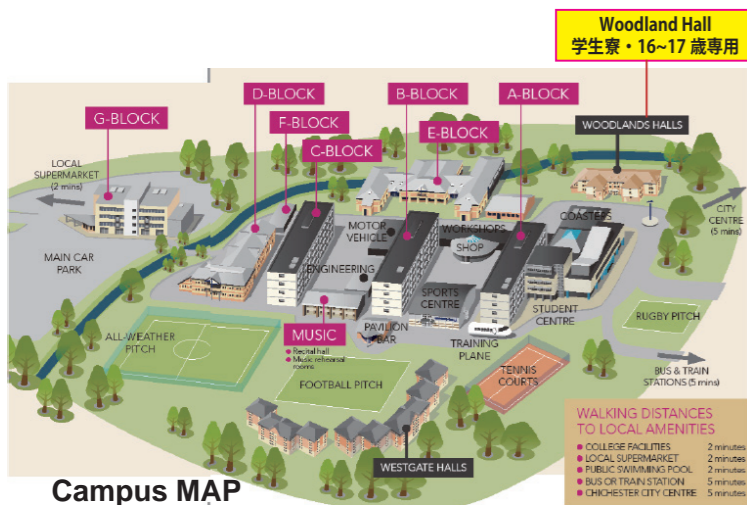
Woodland Hall
学生寮・16~17 歳専用

D-BLOCK
B-BLOCK
A-BLOCK
G-BLOCK
F-BLOCK
E-BLOCK
C-BLOCK
WOODLANDS HALLS

LOCAL SUPERMARKET (2 mins)
CITY CENTRE (5 mins)
COASTERS
MOTOR VEHICLE
WORKSHOPS
SHOP
MAIN CAR PARK
ENGINEERING
SPORTS CENTRE
STUDENT CENTRE
RUGBY PITCH
MUSIC
Recital hall
Music rehearsal rooms
PAVILION BAR
TRAINING PLANE
ALL-WEATHER PITCH
TENNIS COURTS
BUS & TRAIN STATIONS (5 mins)
FOOTBALL PITCH

WALKING DISTANCES TO LOCAL AMENITIES
| | |
|---|---|
| COLLEGE FACILITIES | 2 minutes |
| LOCAL SUPERMARKET | 2 minutes |
| PUBLIC SWIMMING POOL | 2 minutes |
| BUS OR TRAIN STATION | 5 minutes |
| CHICHESTER CITY CENTRE | 5 minutes |

WESTGATE HALLS
Campus MAP